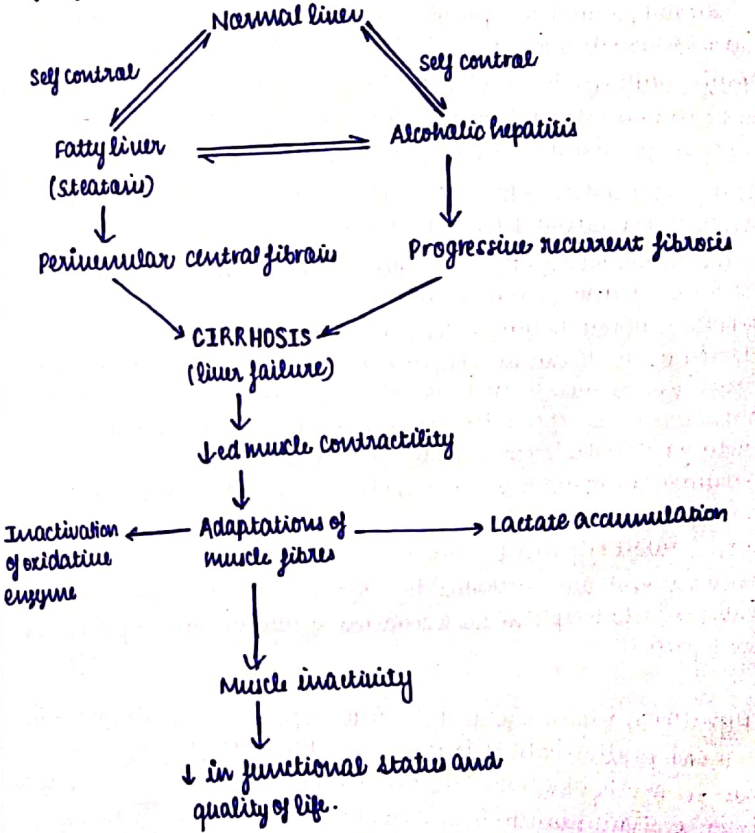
Normal liver

Self control

Self control

Fatty liver
(steatosis)

Alcoholic hepatitis

Perivenular central fibrosis

Progressive recurrent fibrosis

CIRRHOSIS
(liver failure)

↓ed muscle contractility

Inactivation of oxidative enzyme

Adaptations of muscle fibres

Lactate accumulation

Muscle inactivity

↓ in functional status and quality of life.